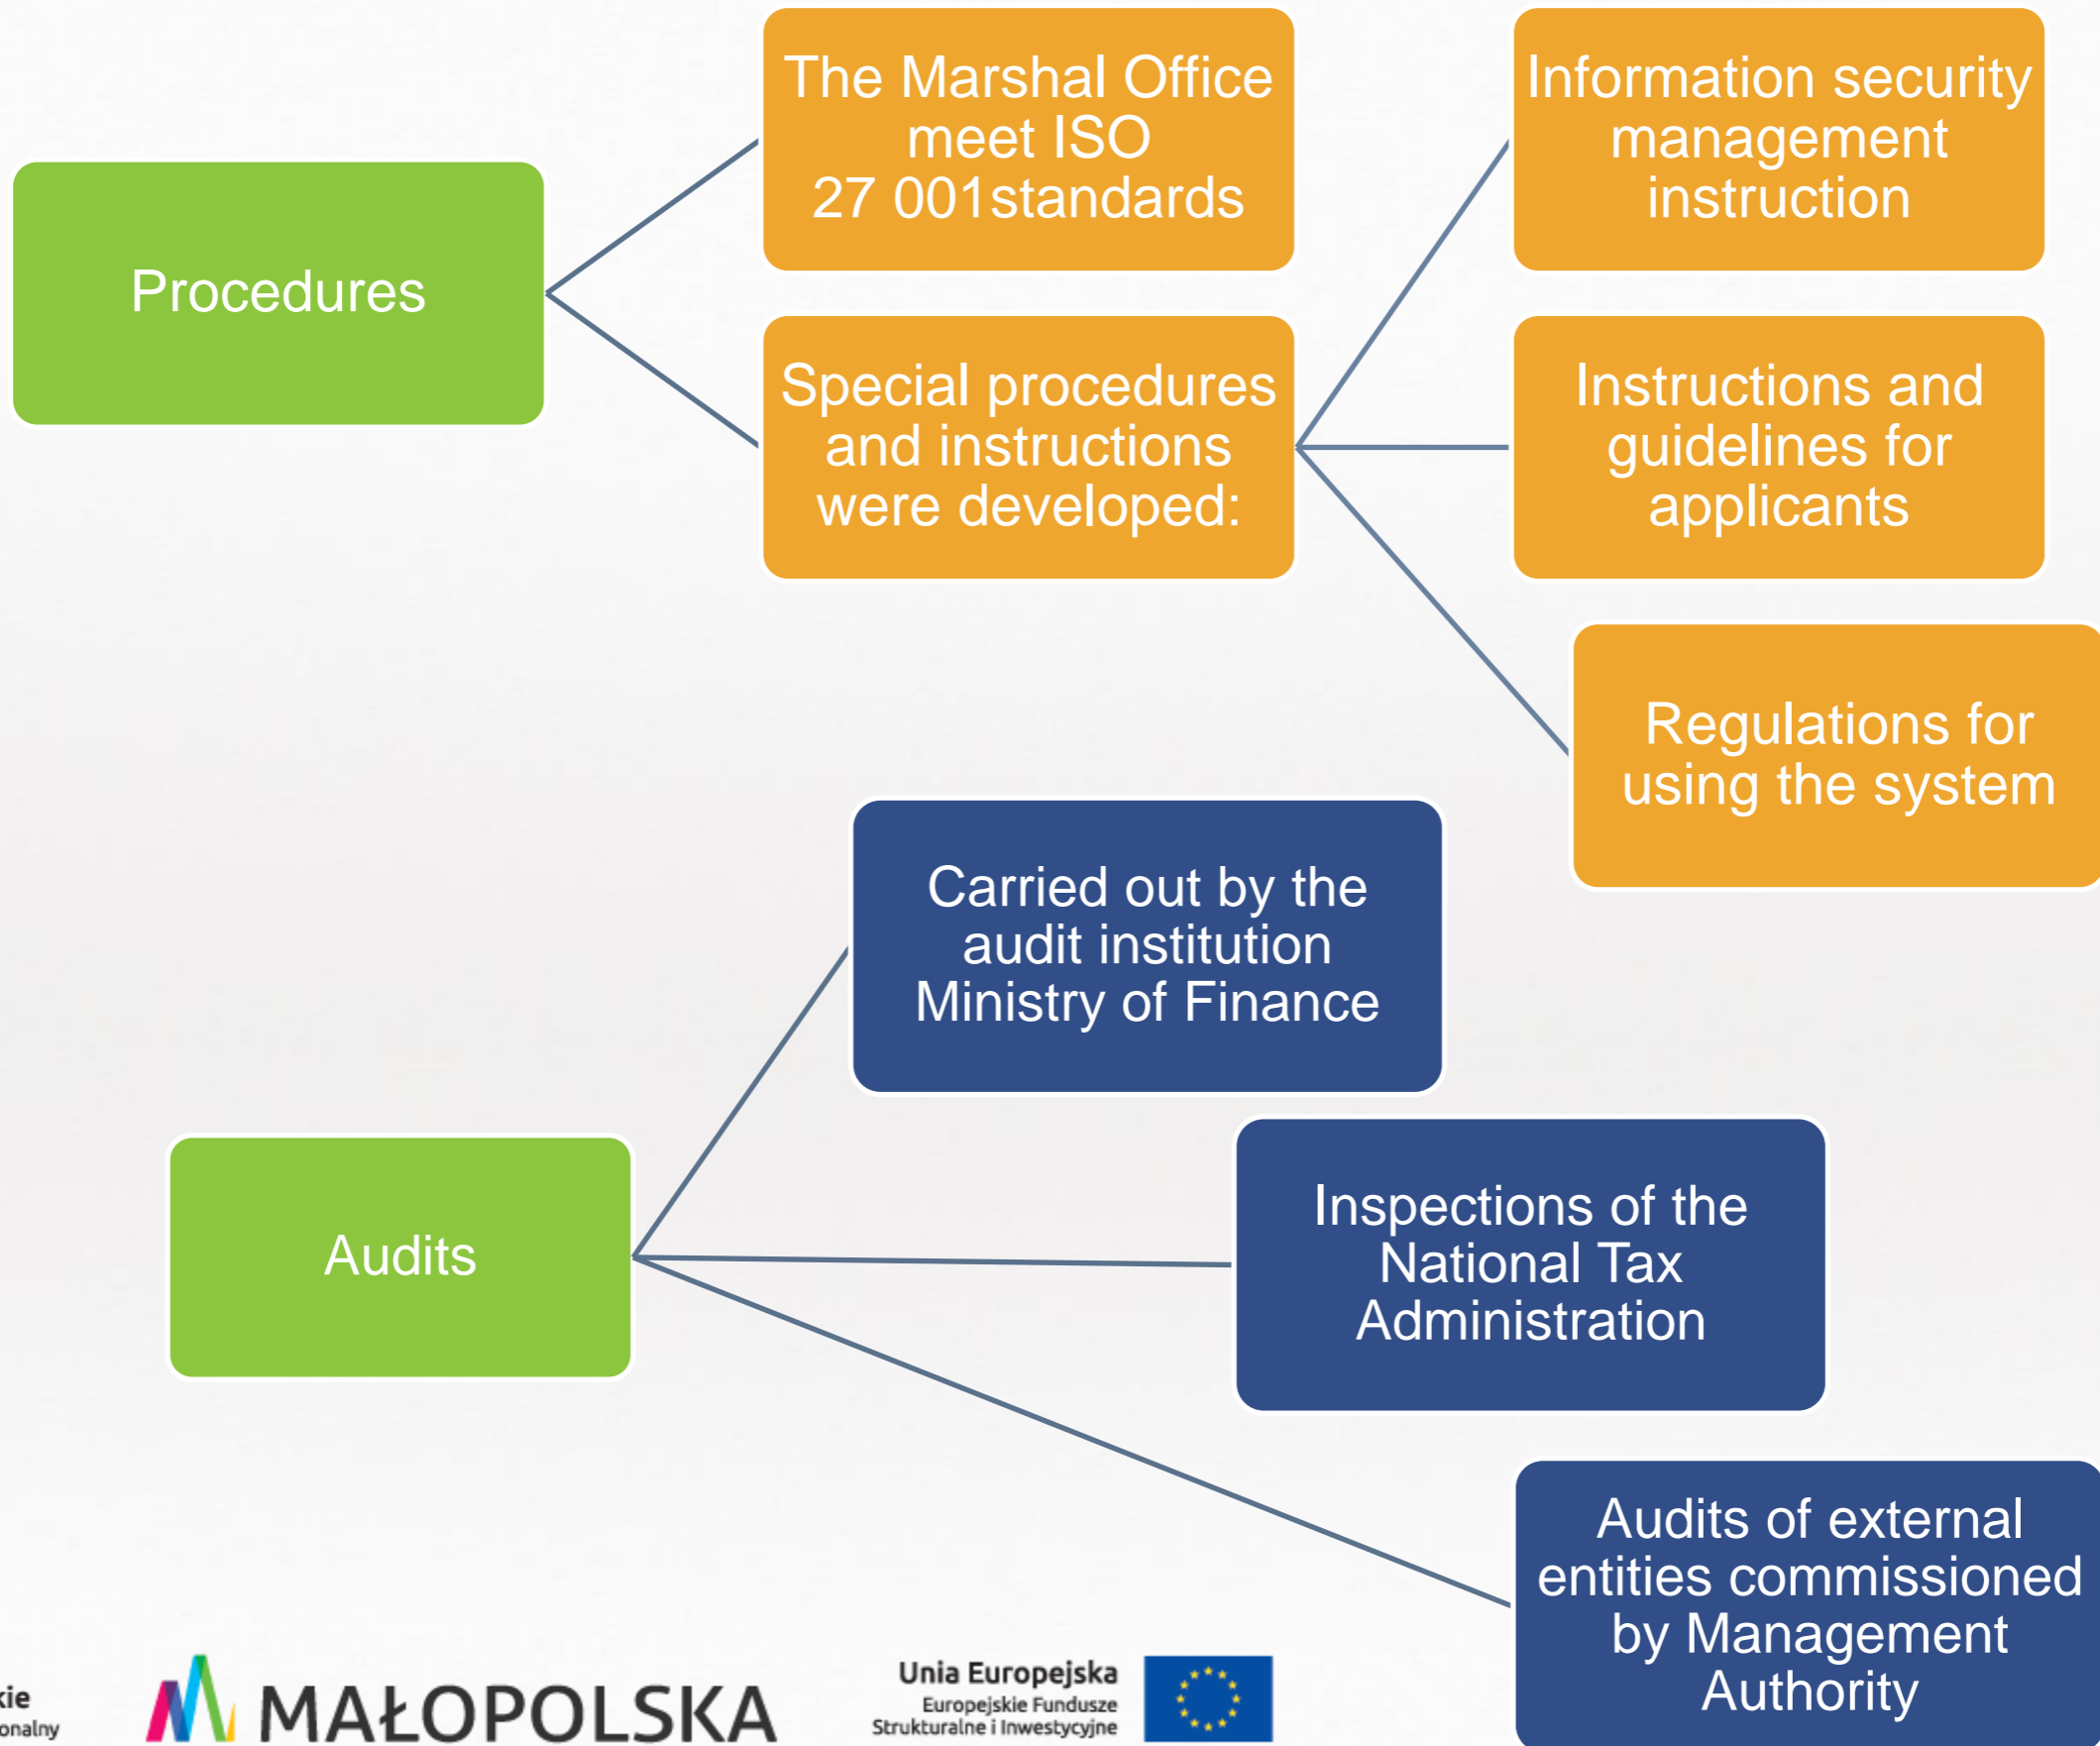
Procedures

The Marshal Office meet ISO 27 001standards

Special procedures and instructions were developed:

Information security management instruction

Instructions and guidelines for applicants

Regulations for using the system

Audits

Carried out by the audit institution Ministry of Finance

Inspections of the National Tax Administration

Audits of external entities commissioned by Management Authority

kie
onalny

MAŁOPOLSKA

Unia Europejska
Europejskie Fundusze Strukturalne i Inwestycyjne